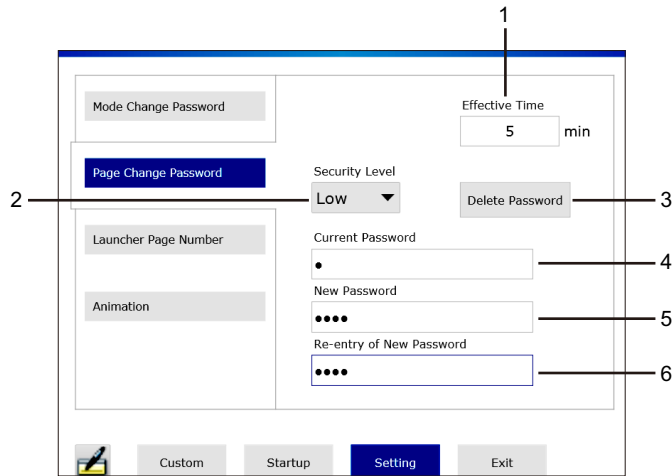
1

Mode Change Password

Effective Time

5 min

Page Change Password

Security Level

2

Low ▼

Delete Password

3

Launcher Page Number

Current Password

•

4

Animation

New Password

••••

5

Re-entry of New Password

••••

6

Custom

Startup

Setting

Exit